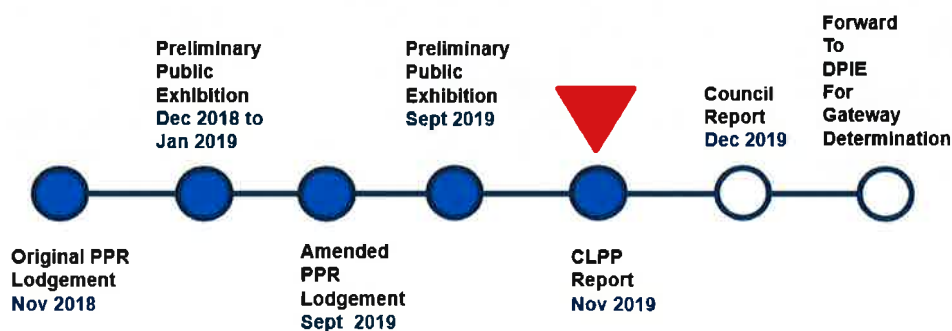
Preliminary Public Exhibition Dec 2018 to Jan 2019

Preliminary Public Exhibition Sept 2019

Council Report Dec 2019

Forward To DPIE For Gateway Determination

Original PPR Lodgement Nov 2018

Amended PPR Lodgement Sept 2019

CLPP Report Nov 2019